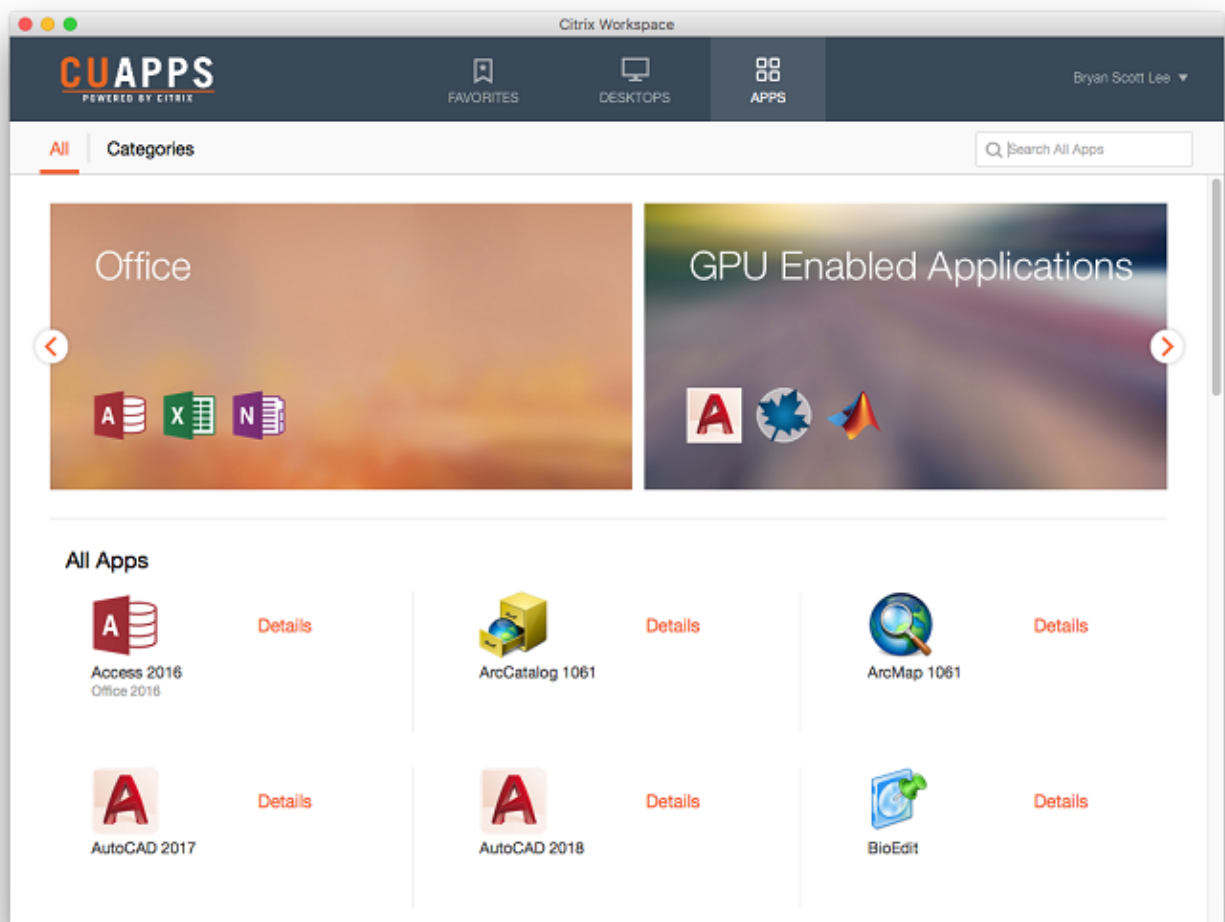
Citrix Workspace

CUAPPS
POWERED BY CITRIX

FAVORITES DESKTOPS APPS

Bryan Scott Lee

All Categories

Search All Apps

Office

GPU Enabled Applications

All Apps

Access 2016
Office 2016
Details

ArcCatalog 1061
Details

ArcMap 1061
Details

AutoCAD 2017
Details

AutoCAD 2018
Details

BioEdit
Details